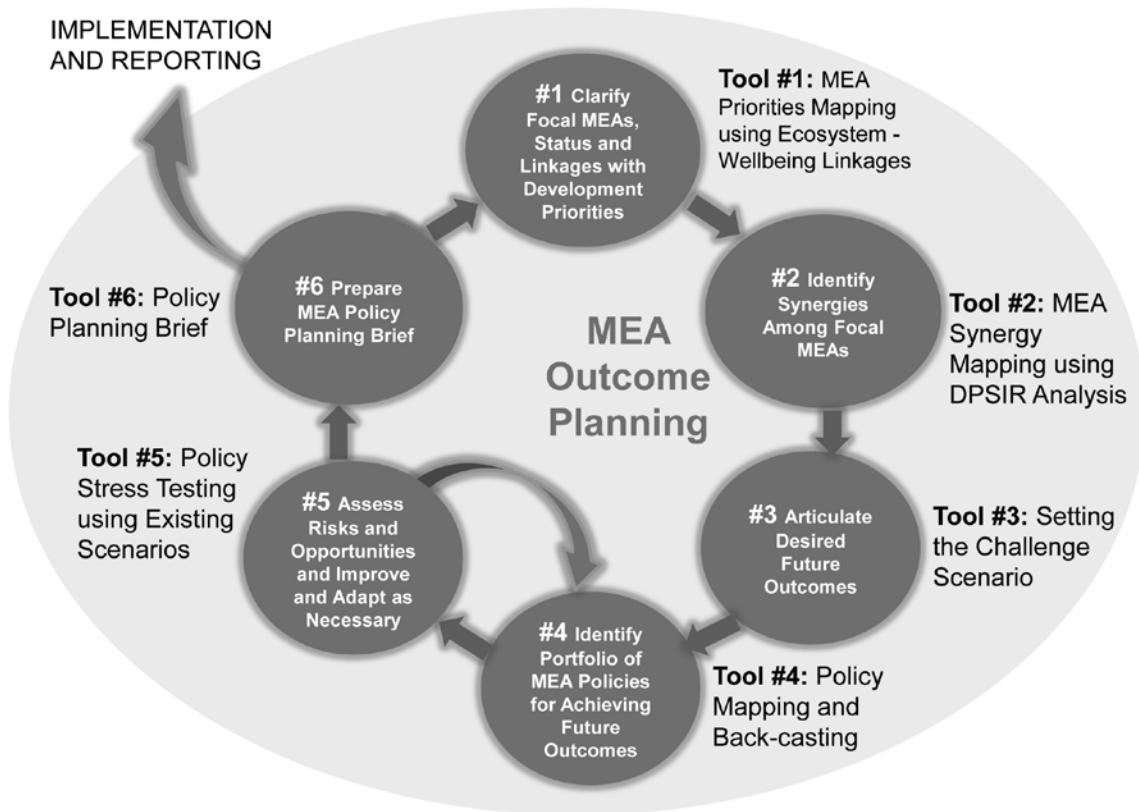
IMPLEMENTATION AND REPORTING

#1 Clarify Focal MEAs, Status and Linkages with Development Priorities

Tool #1: MEA Priorities Mapping using Ecosystem - Wellbeing Linkages

#6 Prepare MEA Policy Planning Brief

Tool #6: Policy Planning Brief

MEA Outcome Planning

#2 Identify Synergies Among Focal MEAs

Tool #2: MEA Synergy Mapping using DPSIR Analysis

Tool #5: Policy Stress Testing using Existing Scenarios

#5 Assess Risks and Opportunities and Improve and Adapt as Necessary

#3 Articulate Desired Future Outcomes

Tool #3: Setting the Challenge Scenario

#4 Identify Portfolio of MEA Policies for Achieving Future Outcomes

Tool #4: Policy Mapping and Back-casting